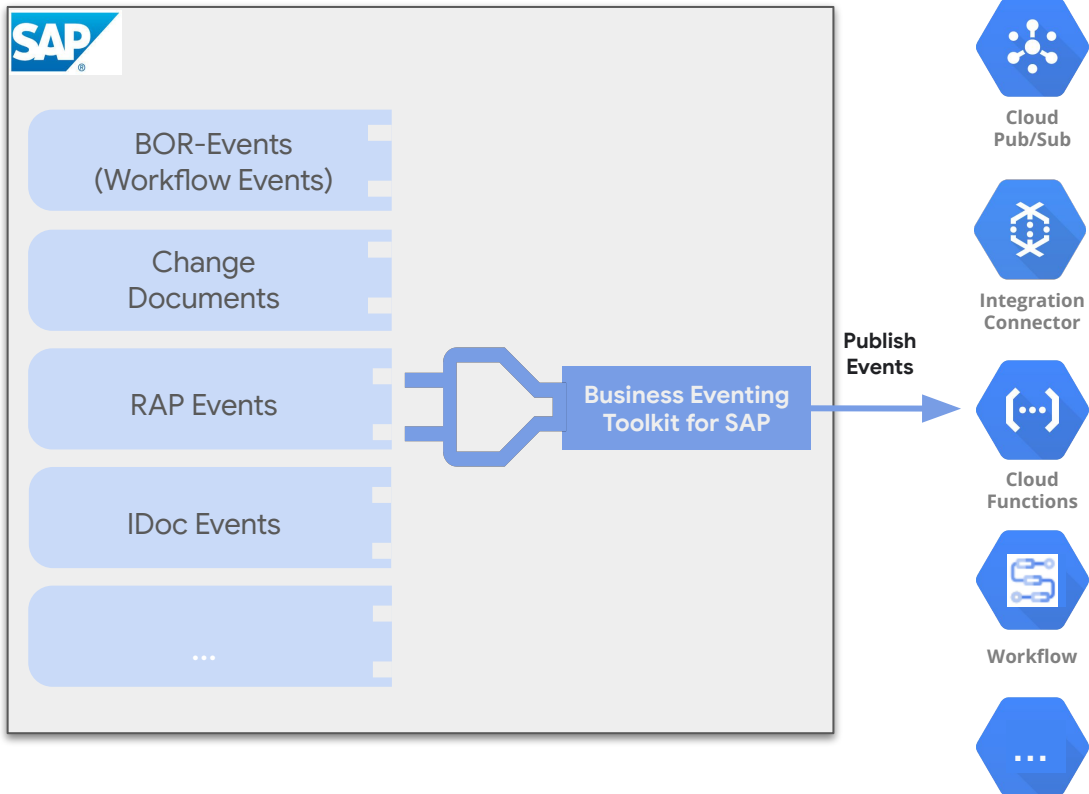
SAP

BOR-Events (Workflow Events)

Change Documents

RAP Events

IDoc Events

...

Business Eventing Toolkit for SAP

Publish Events

Cloud Pub/Sub

Integration Connector

(...)

Cloud Functions

Workflow

...